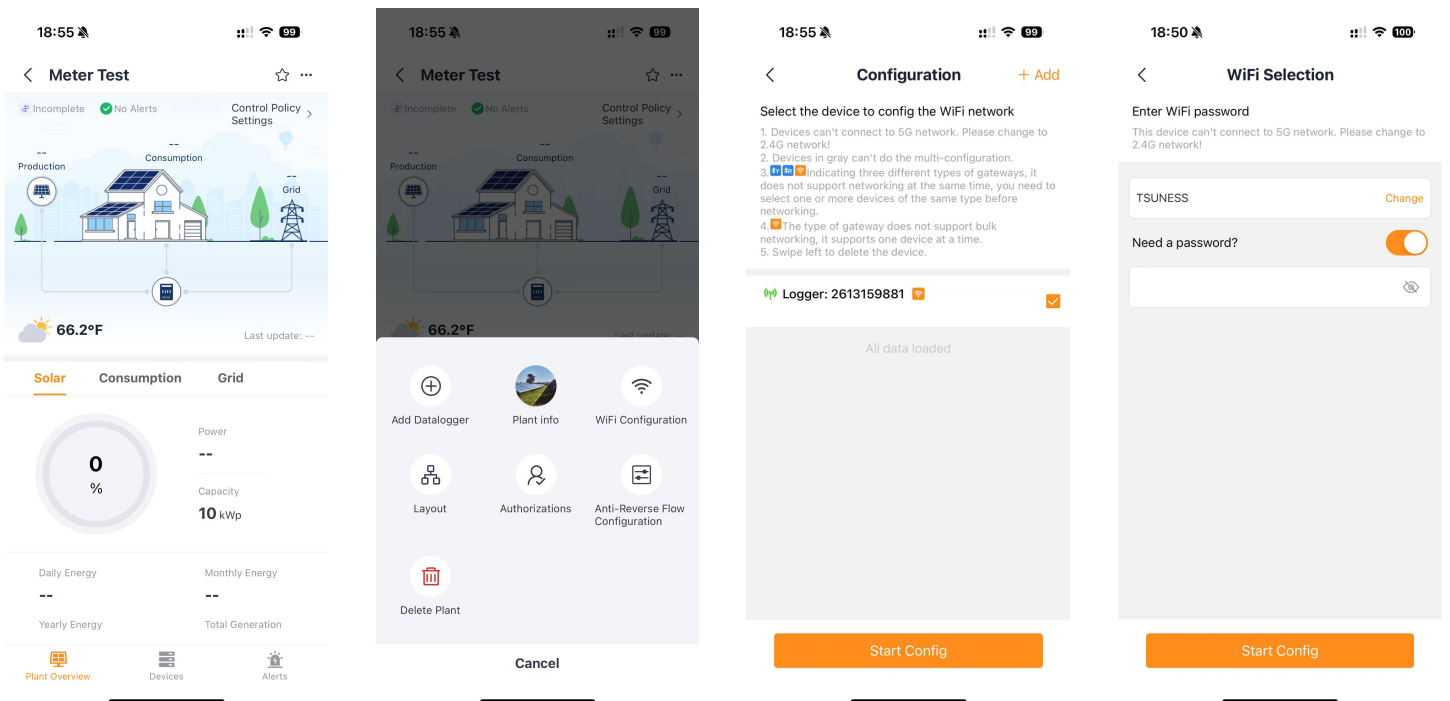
18:55 99

Meter Test

Incomplete No Alerts Control Policy Settings

-- Production
-- Consumption
-- Grid

66.2°F
Last update: --

Solar Consumption Grid

0 %

Power
--
Capacity
10 kWp

Daily Energy
--
Monthly Energy
--
Yearly Energy
Total Generation

Plant Overview Devices Alerts

18:55 99

Meter Test

Incomplete No Alerts Control Policy Settings

-- Production
-- Consumption
-- Grid

66.2°F
Last update: --

Add Datalogger
Plant info
WiFi Configuration
Layout
Authorizations
Anti-Reverse Flow Configuration
Delete Plant

Cancel

18:55 99

Configuration
+ Add

Select the device to config the WiFi network

1. Devices can't connect to 5G network. Please change to 2.4G network!
2. Devices in gray can't do the multi-configuration.
3. Indicating three different types of gateways, it does not support networking at the same time, you need to select one or more devices of the same type before networking.
4. The type of gateway does not support bulk networking, it supports one device at a time.
5. Swipe left to delete the device.

Logger: 2613159881

All data loaded

Start Config

18:50 100

WiFi Selection

Enter WiFi password
This device can't connect to 5G network. Please change to 2.4G network!

TSUNESS Change

Need a password?

Start Config